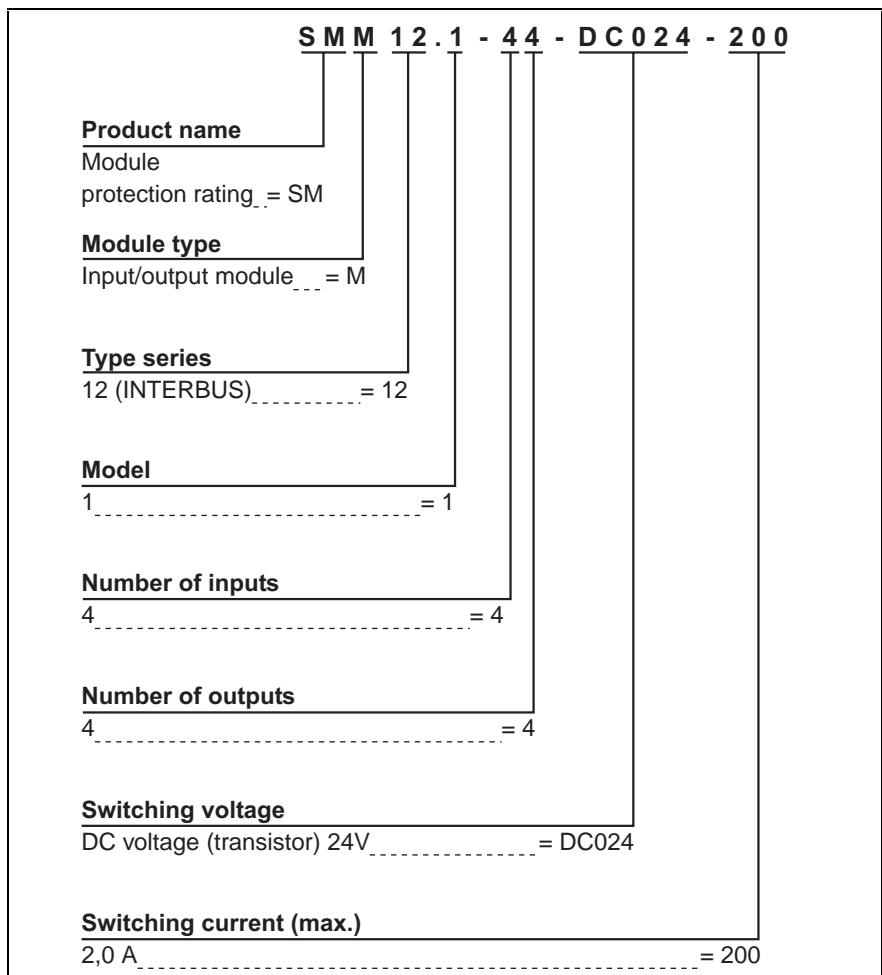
SMM 12.1 - 44 - DC024 - 200

**Product name**
Module
protection rating = SM

**Module type**
Input/output module = M

**Type series**
12 (INTERBUS) = 12

**Model**
1 = 1

**Number of inputs**
4 = 4

**Number of outputs**
4 = 4

**Switching voltage**
DC voltage (transistor) 24V = DC024

**Switching current (max.)**
2,0 A = 200